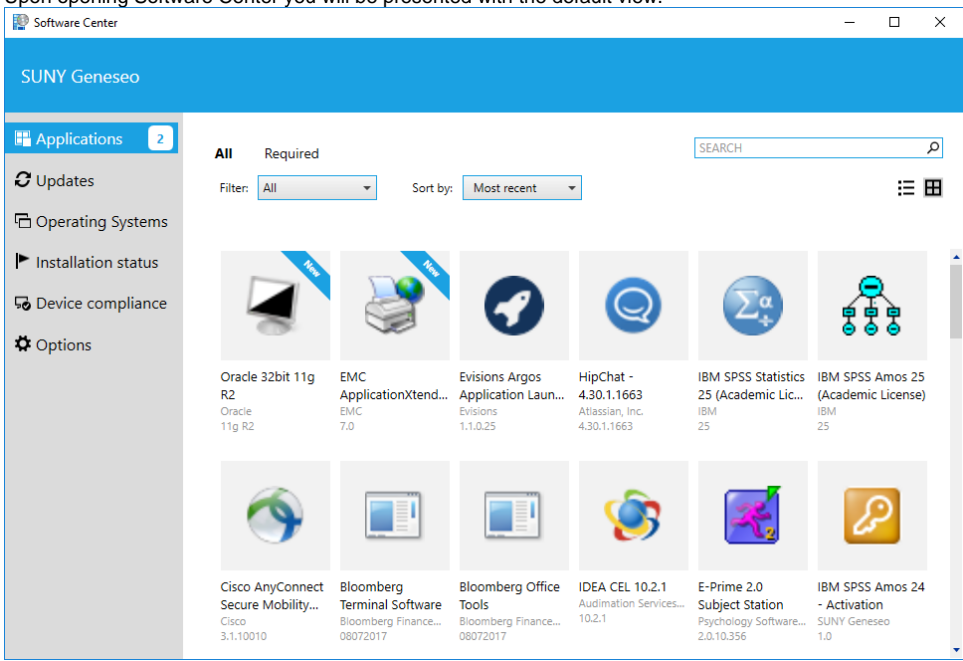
Upon opening Software Center you will be presented with the default view.

Software Center

SUNY Geneseo

Applications 2
Updates
Operating Systems
Installation status
Device compliance
Options

All Required

SEARCH

Filter: All
Sort by: Most recent

New
New

Oracle 32bit 11g R2
Oracle
11g R2

EMC ApplicationXtend...
EMC
7.0

Evisions Argos Application Laun...
Evisions
1.1.0.25

HipChat - 4.30.1.1663
Atlassian, Inc.
4.30.1.1663

IBM SPSS Statistics 25 (Academic Lic...
IBM
25

IBM SPSS Amos 25 (Academic License)
IBM
25

Cisco AnyConnect Secure Mobility...
Cisco
3.1.10010

Bloomberg Terminal Software
Bloomberg Finance...
08072017

Bloomberg Office Tools
Bloomberg Finance...
08072017

IDEA CEL 10.2.1
Audimation Services...
10.2.1

E-Prime 2.0 Subject Station
Psychology Software...
2.0.10.356

IBM SPSS Amos 24 - Activation
SUNY Geneseo
1.0